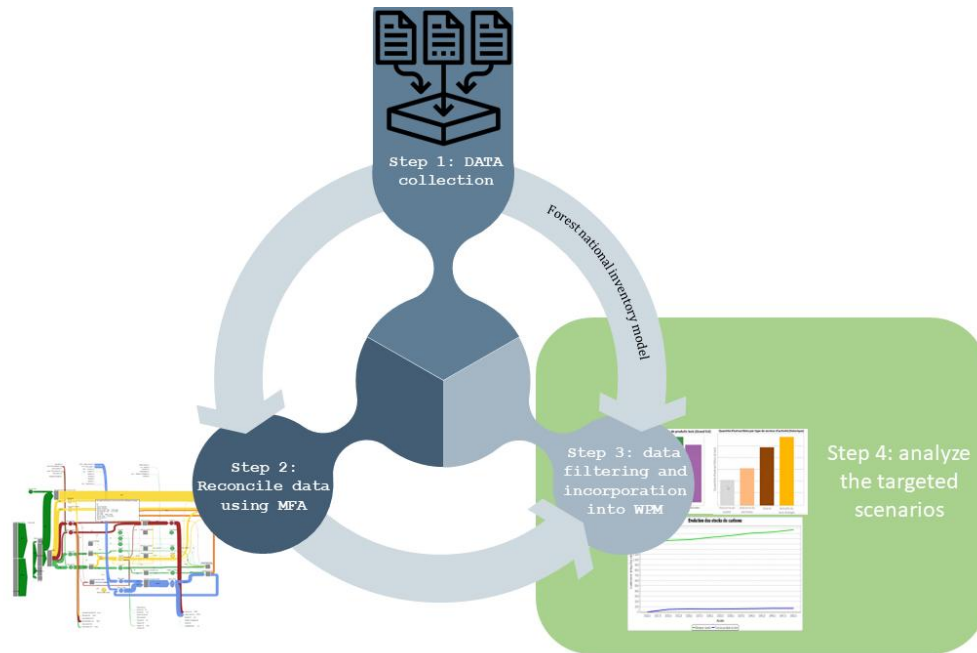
Step 1: DATA collection

Forest national inventory model

Step 2: Reconcile data using MFA

Step 3: data filtering and incorporation into WPM

Step 4: analyze the targeted scenarios

Evolution des stocks de carbone